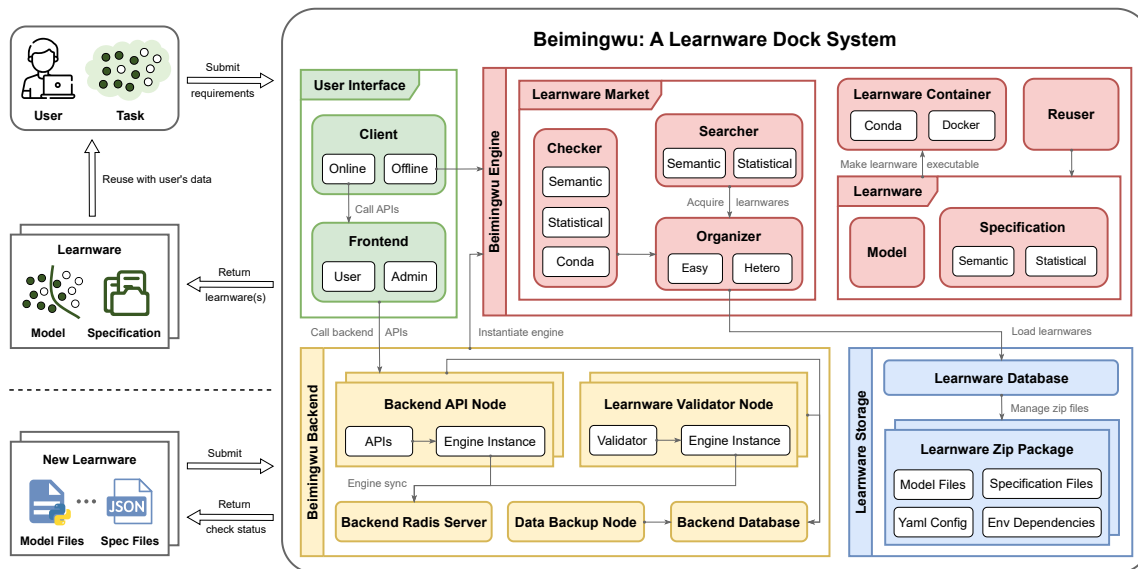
User
Task

Submit requirements

Reuse with user's data

Learnware
Model
Specification

Return learnware(s)

New Learnware
Model Files
Spec Files
JSON

Submit

Return check status

Beimingwu: A Learnware Dock System

User Interface
Client
Online
Offline
Call APIs
Frontend
User
Admin

Beimingwu Engine
Learnware Market
Checker
Semantic
Statistical
Conda
Searcher
Semantic
Statistical
Acquire learnwares
Organizer
Easy
Hetero

Learnware Container
Conda
Docker
Reuser
Make learnware executable
Learnware
Model
Specification
Semantic
Statistical

Call backend APIs
Instantiate engine
Load learnwares

Beimingwu Backend
Backend API Node
APIs
Engine Instance
Learnware Validator Node
Validator
Engine Instance
Engine sync
Backend Radis Server
Data Backup Node
Backend Database

Learnware Storage
Learnware Database
Manage zip files
Learnware Zip Package
Model Files
Specification Files
Yaml Config
Env Dependencies